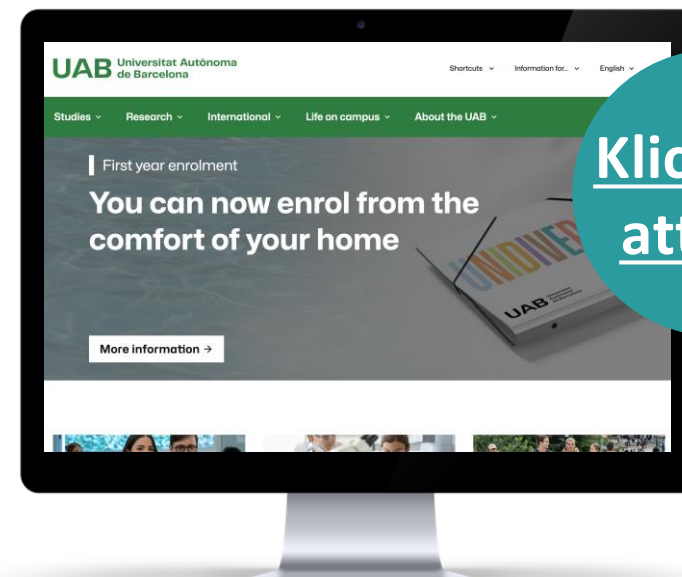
UAB Universitat Autònoma de Barcelona

Shortcuts Information for.. English

Studies Research International Life on campus About the UAB

First year enrolment

You can now enrol from the comfort of your home

More information →

UNIVER

UAB

Klic

att